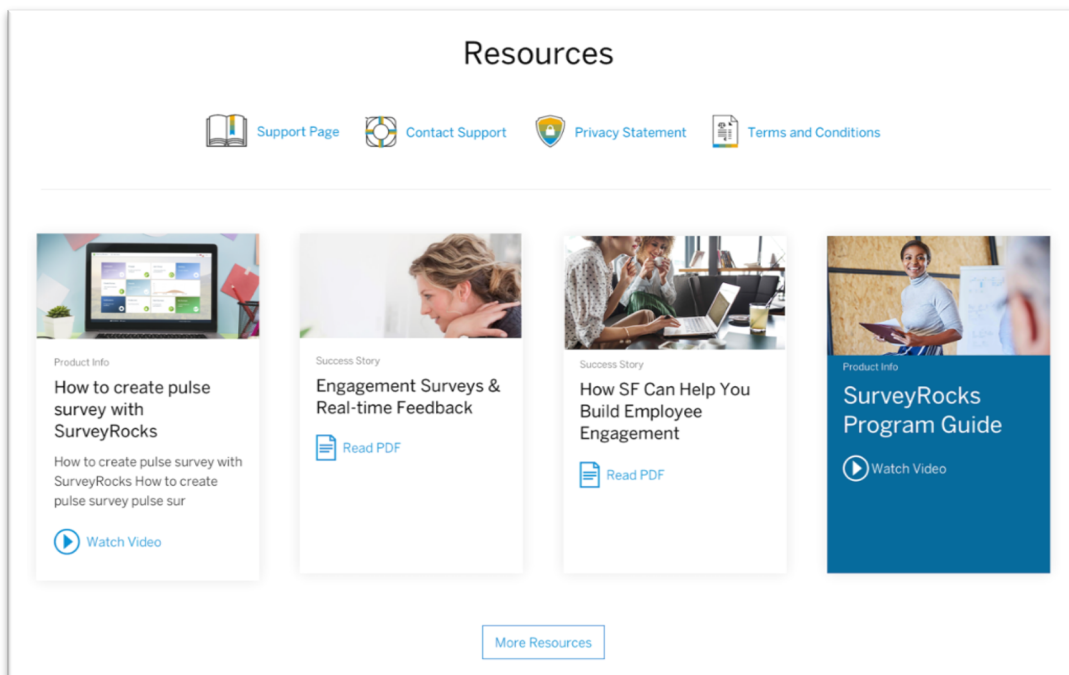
Resources

Support Page
Contact Support
Privacy Statement
Terms and Conditions

Product Info
How to create pulse survey with SurveyRocks
How to create pulse survey with SurveyRocks How to create pulse survey pulse sur
Watch Video

Success Story
Engagement Surveys & Real-time Feedback
Read PDF

Success Story
How SF Can Help You Build Employee Engagement
Read PDF

Product Info
SurveyRocks Program Guide
Watch Video

More Resources